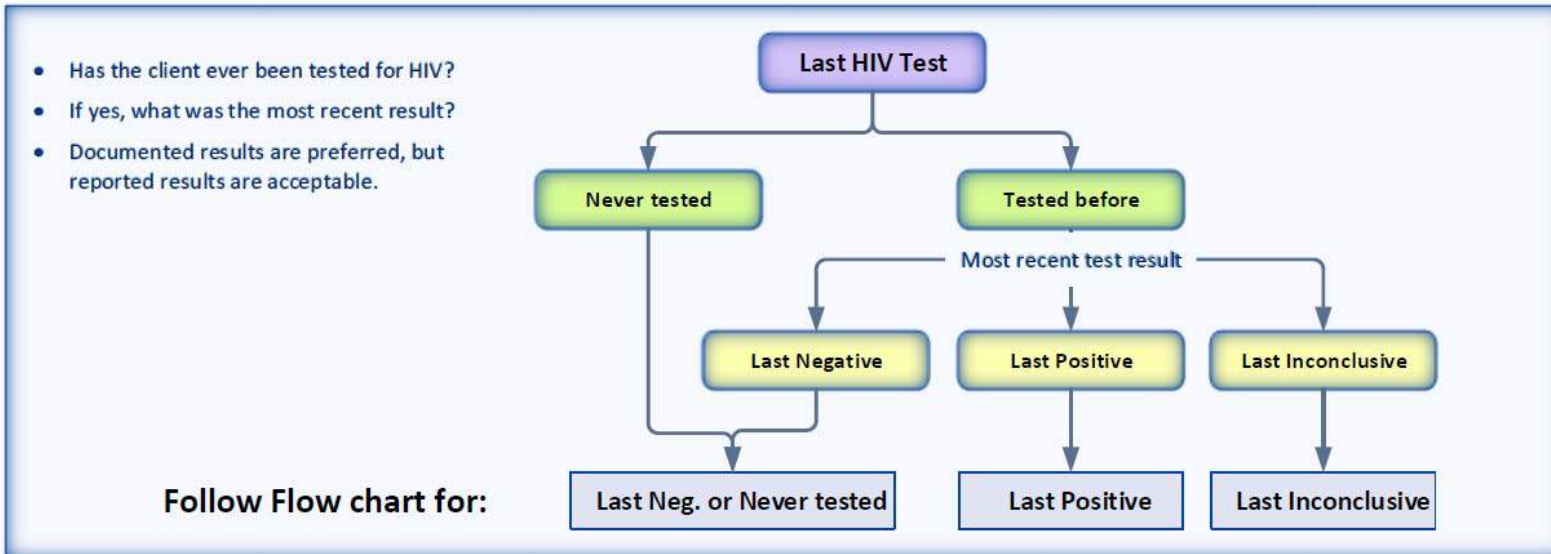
- Has the client ever been tested for HIV?
- If yes, what was the most recent result?
- Documented results are preferred, but reported results are acceptable.

Last HIV Test

Never tested

Tested before

Most recent test result

Last Negative

Last Positive

Last Inconclusive

Follow Flow chart for:

Last Neg. or Never tested

Last Positive

Last Inconclusive